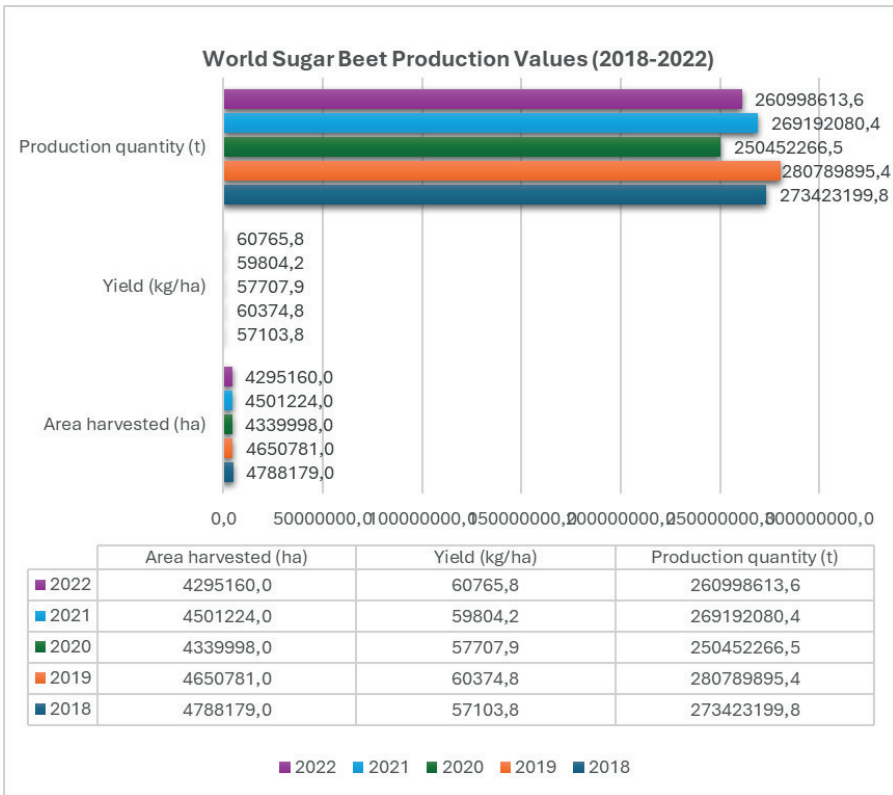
World Sugar Beet Production Values (2018-2022)

Production quantity (t)
260998613,6
269192080,4
250452266,5
280789895,4
273423199,8

Yield (kg/ha)
60765,8
59804,2
57707,9
60374,8
57103,8

Area harvested (ha)
4295160,0
4501224,0
4339998,0
4650781,0
4788179,0

0,0 50000000,0 100000000,0 150000000,0 200000000,0 250000000,0 300000000,0

| | Area harvested (ha) | Yield (kg/ha) | Production quantity (t) |
|---|---|---|---|
| 2022 | 4295160,0 | 60765,8 | 260998613,6 |
| 2021 | 4501224,0 | 59804,2 | 269192080,4 |
| 2020 | 4339998,0 | 57707,9 | 250452266,5 |
| 2019 | 4650781,0 | 60374,8 | 280789895,4 |
| 2018 | 4788179,0 | 57103,8 | 273423199,8 |

2022 2021 2020 2019 2018